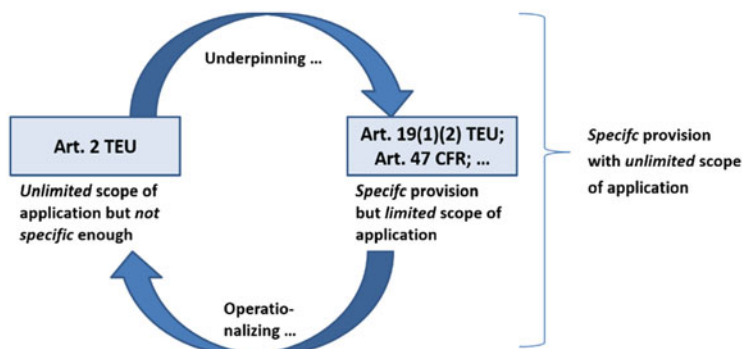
Underpinning ...

Art. 2 TEU

*Unlimited* scope of application but *not specific* enough

Art. 19(1)(2) TEU; Art. 47 CFR; ...

*Specifc* provision but *limited* scope of application

Operationalizing ...

*Specifc* provision with *unlimited* scope of application